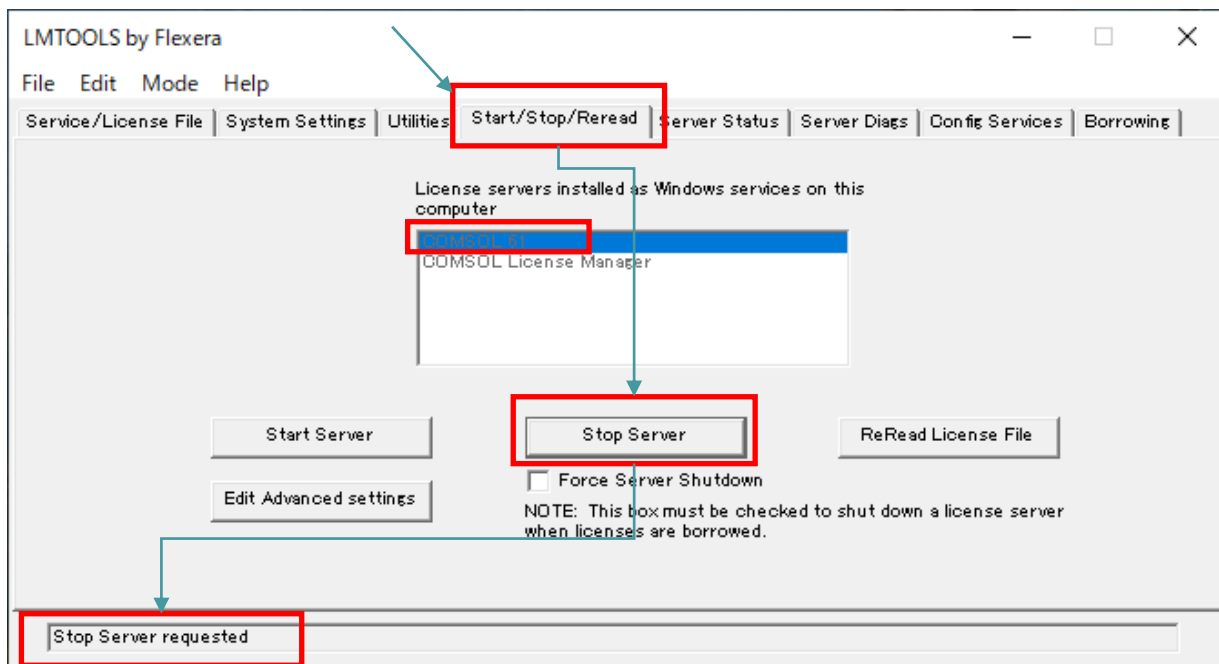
LMTOOLS by Flexera

File Edit Mode Help

Service/License File | System Settings | Utilities | Start/Stop/Reread | Server Status | Server Diags | Config Services | Borrowing

License servers installed as Windows services on this computer

COMSOL 61
COMSOL License Manager

Start Server

Stop Server

ReRead License File

Force Server Shutdown

Edit Advanced settings

NOTE: This box must be checked to shut down a license server when licenses are borrowed.

Stop Server requested